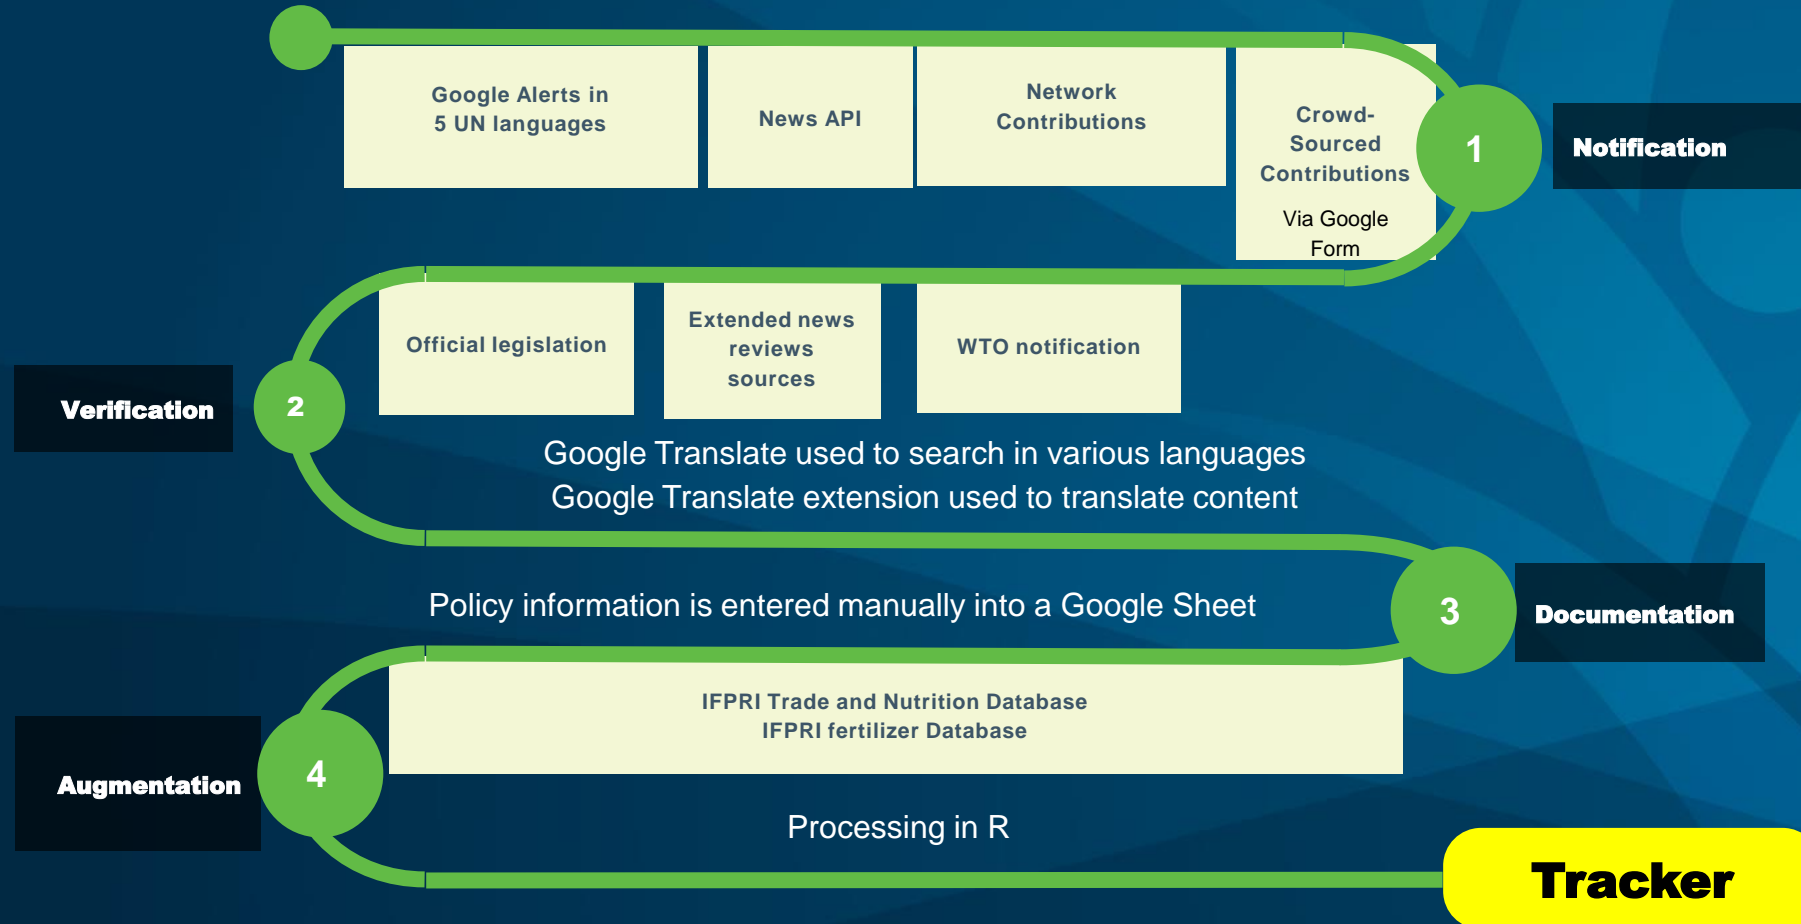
Google Alerts in 5 UN languages

News API

Network Contributions

Crowd-Sourced Contributions

Via Google Form

1

Notification

Verification

2

Official legislation

Extended news reviews sources

WTO notification

Google Translate used to search in various languages
Google Translate extension used to translate content

Policy information is entered manually into a Google Sheet

3

Documentation

Augmentation

4

IFPRI Trade and Nutrition Database
IFPRI fertilizer Database

Processing in R

Tracker